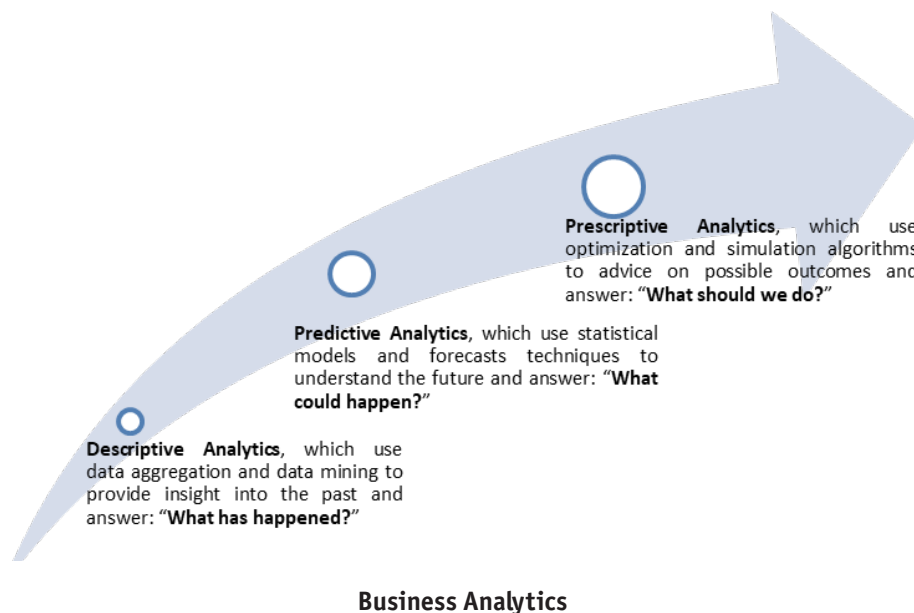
**Prescriptive Analytics**, which use optimization and simulation algorithms to advice on possible outcomes and answer: "**What should we do?**"

**Predictive Analytics**, which use statistical models and forecasts techniques to understand the future and answer: "**What could happen?**"

**Descriptive Analytics**, which use data aggregation and data mining to provide insight into the past and answer: "**What has happened?**"

**Business Analytics**